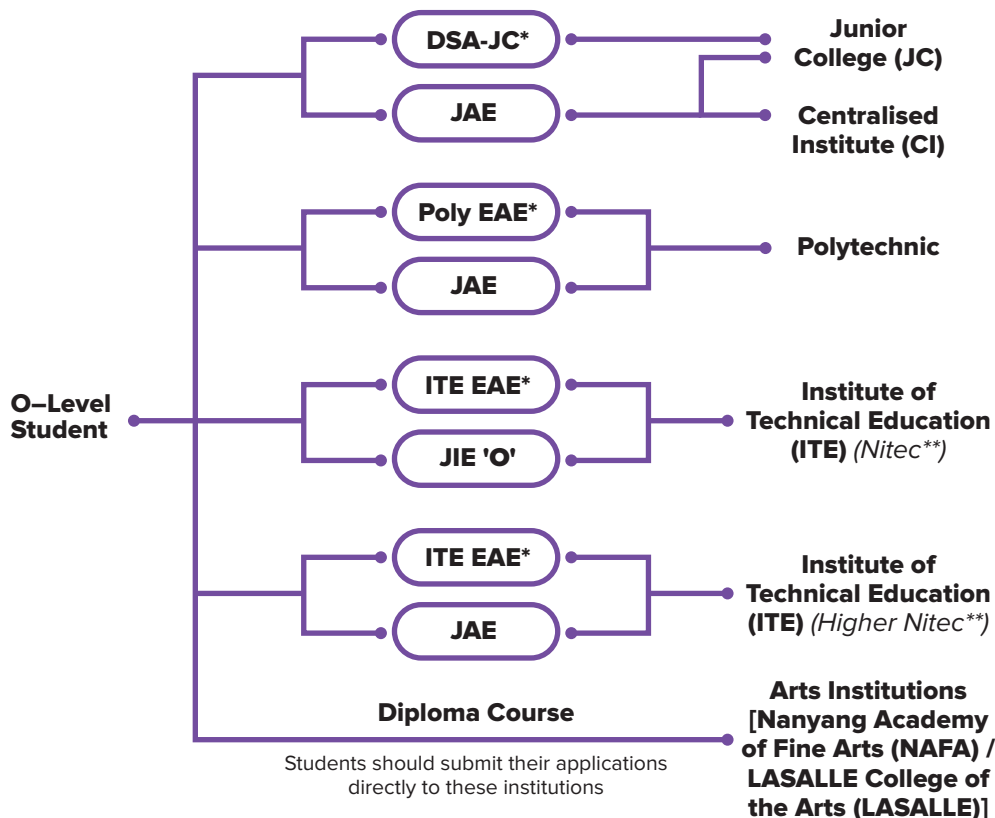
O–Level Student

DSA-JC*

JAE

Junior College (JC)

Centralised Institute (CI)

Poly EAE*

JAE

Polytechnic

ITE EAE*

JIE 'O'

Institute of Technical Education (ITE) *(Nitec**)*

ITE EAE*

JAE

Institute of Technical Education (ITE) *(Higher Nitec**)*

Diploma Course

Students should submit their applications directly to these institutions

Arts Institutions [Nanyang Academy of Fine Arts (NAFA) / LASALLE College of the Arts (LASALLE)]